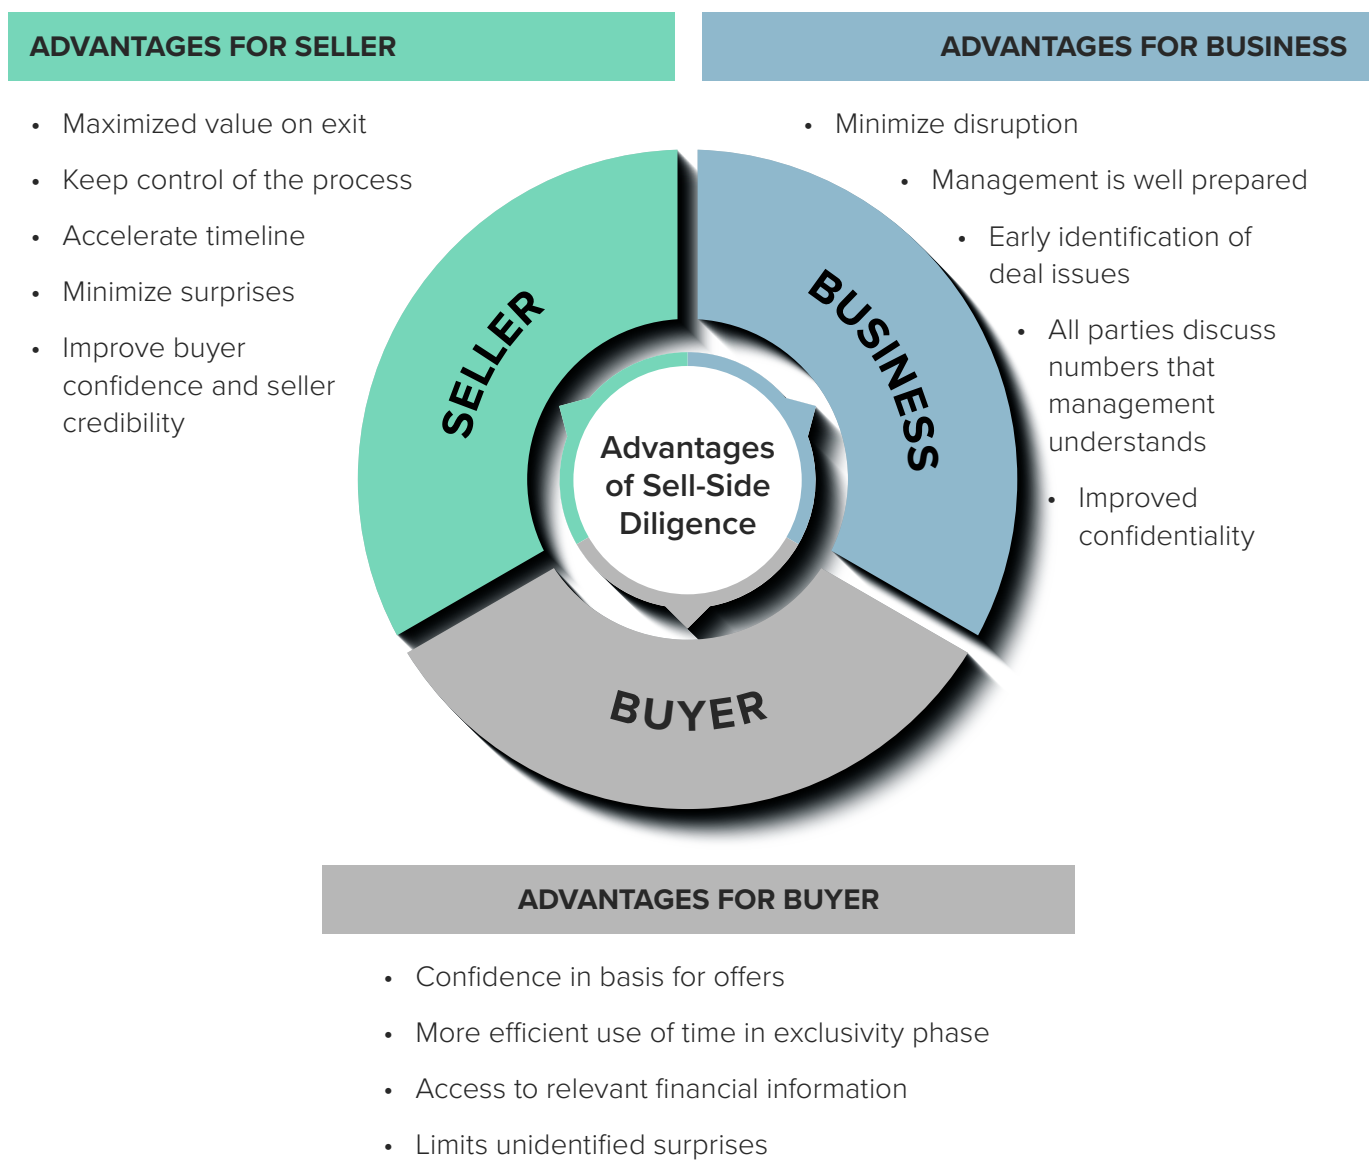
ADVANTAGES FOR SELLER

- Maximized value on exit
- Keep control of the process
- Accelerate timeline
- Minimize surprises
- Improve buyer confidence and seller credibility

ADVANTAGES FOR BUSINESS

- Minimize disruption
- Management is well prepared
- Early identification of deal issues
- All parties discuss numbers that management understands
- Improved confidentiality

SELLER

BUSINESS

BUYER

Advantages of Sell-Side Diligence

ADVANTAGES FOR BUYER

- Confidence in basis for offers
- More efficient use of time in exclusivity phase
- Access to relevant financial information
- Limits unidentified surprises